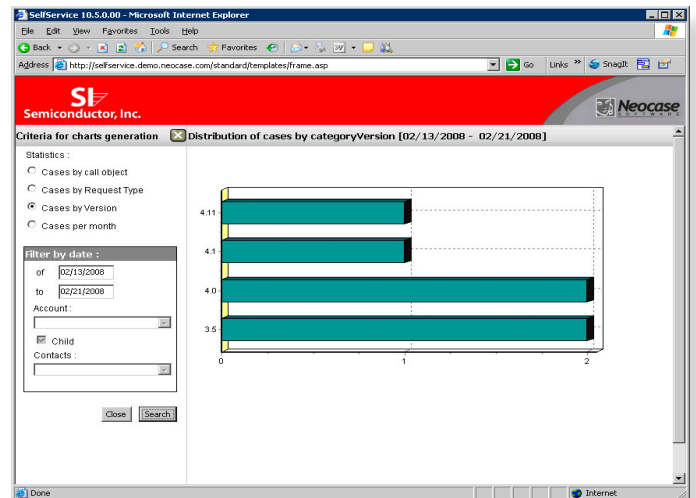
SelfService 10.5.0.00 - Microsoft Internet Explorer

File Edit View Favorites Tools Help

Back Search Favorites

Address http://selfservice.demo.neocase.com/standard/templates/frame.asp Go Links SnagIt

SI Semiconductor, Inc.

Neocase SOFTWARE

Criteria for charts generation

Distribution of cases by categoryVersion [02/13/2008 - 02/21/2008]

Statistics :

Cases by call object

Cases by Request Type

Cases by Version

Cases per month

Filter by date :

of 02/13/2008

to 02/21/2008

Account :

Child

Contacts :

Close Search

4.11

4.1

4.0

3.5

0

1

2

Done

Internet